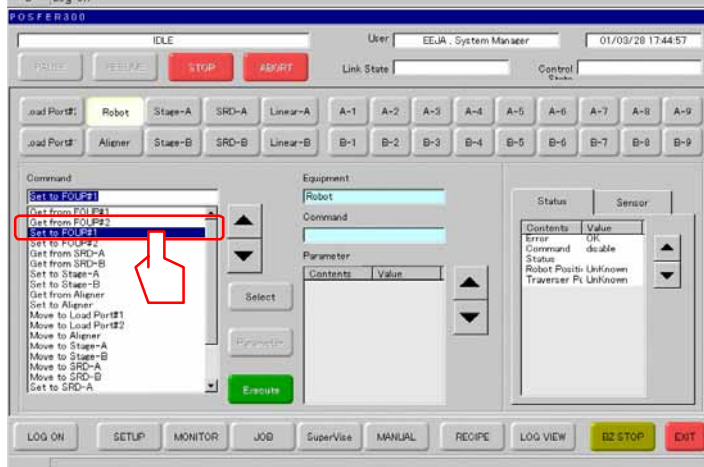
POSFER300

IDLE

User EEJA . System Manager

01/03/28 17:44:57

PAUSE RESUME STOP ABORT

Link State

Control

.oad Port#1 Robot Stage-A SRD-A Linear-A A-1 A-2 A-3 A-4 A-5 A-6 A-7 A-8 A-9

.oad Port# Aligner Stage-B SRD-B Linear-B B-1 B-2 B-3 B-4 B-5 B-6 B-7 B-8 B-9

Command

Set to FOUP#1

Get from FOUP#1
Get from FOUP#2
Set to FOUP#1
Set to FOUP#2
Get from SRD-A
Get from SRD-B
Set to Stage-A
Set to Stage-B
Get from Aligner
Set to Aligner
Move to Load Port#1
Move to Load Port#2
Move to Aligner
Move to Stage-A
Move to Stage-B
Move to SRD-A
Move to SRD-B
Set to SRD-A

Select

Parameter

Execute

Equipment

Robot

Command

Parameter

| Contents | Value |
|---|---|

Status Sensor

| Contents | Value |
|---|---|
| Error | OK |
| Command Status | disable |
| Robot Positi | UnKnown |
| Traverser P | UnKnown |

LOG ON SETUP MONITOR JOB SuperVise MANUAL RECIPE LOG VIEW BZ STOP EXIT